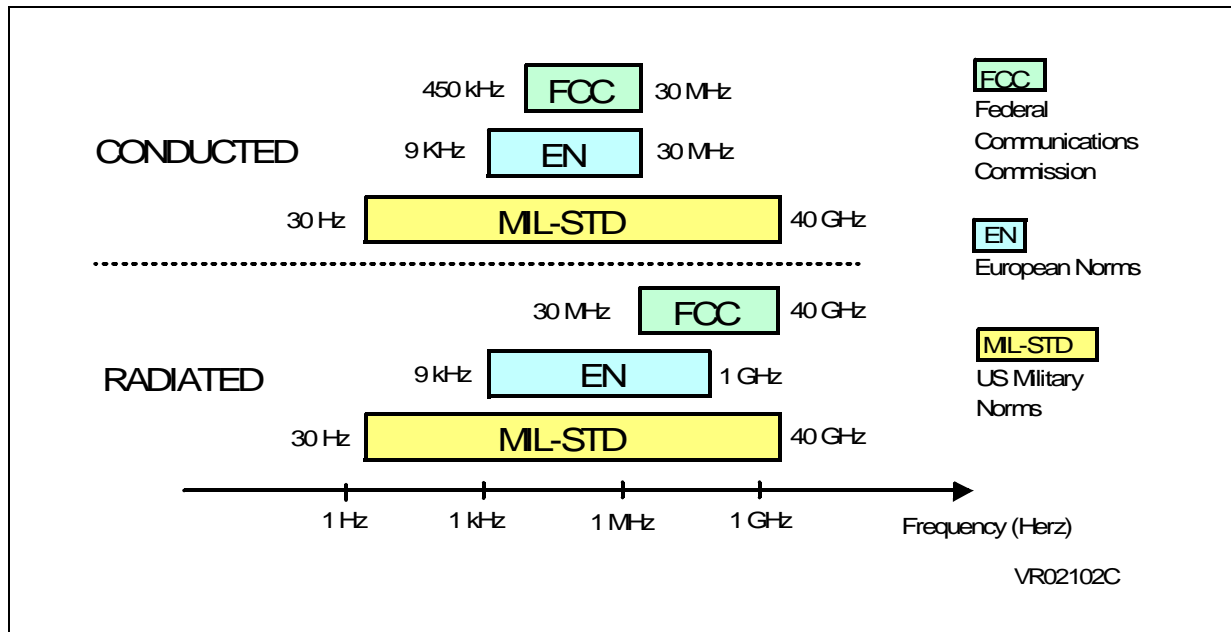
450 kHz FCC 30 MHz

CONDUCTED

9 KHz EN 30 MHz

30 Hz MIL-STD 40 GHz

30 MHz FCC 40 GHz

RADIATED

9 kHz EN 1 GHz

30 Hz MIL-STD 40 GHz

1 Hz
1 kHz
1 MHz
1 GHz
Frequency (Herz)

FCC
Federal Communications Commission

EN
European Norms

MIL-STD
US Military Norms

VR02102C